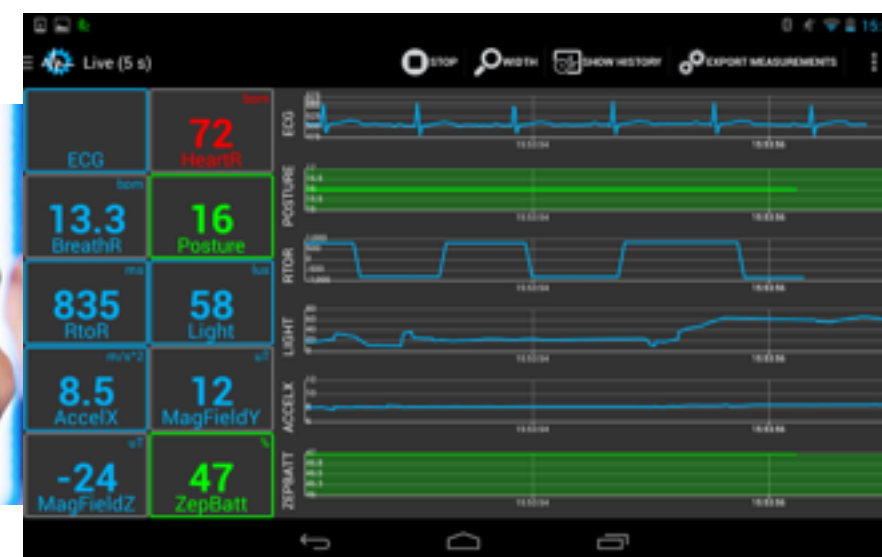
Live (5 s)

STOP WIDTH SHOW HISTORY EXPORT MEASUREMENTS

ECG

bpm
72
HeartR

bpm
13.3
BreathR

16
Posture

ms
835
RtoR

lux
58
Light

m/s^2
8.5
AccelX

uT
12
MagFieldY

uT
-24
MagFieldZ

%
47
ZepBatt

ECG
POSTURE
RTOR
LIGHT
ACCELX
ZEPBATT

15:53:54
15:53:56